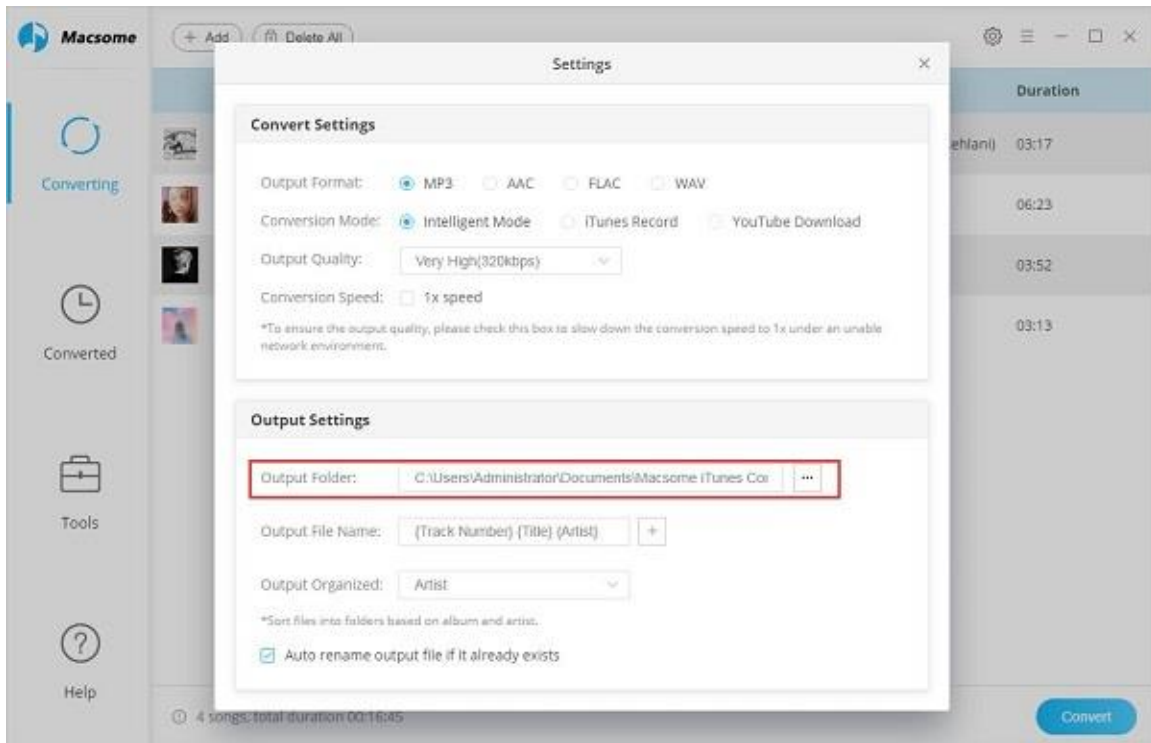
Macsome

+ Add

Delete All

Settings

×

Duration

Converting

Converted

Tools

Help

ehlani)

03:17

06:23

03:52

03:13

Convert Settings

Output Format: MP3 AAC FLAC WAV

Conversion Mode: Intelligent Mode iTunes Record YouTube Download

Output Quality: Very High(320kbps)

Conversion Speed: 1x speed

*To ensure the output quality, please check this box to slow down the conversion speed to 1x under an unable network environment.

Output Settings

Output Folder: C:\Users\Administrator\Documents\Macsome iTunes Cor ···

Output File Name: {Track Number} {Title} {Artist} +

Output Organized: Artist

*Sort files into folders based on album and artist.

Auto rename output file if it already exists

4 songs, total duration 00:16:45

Convert